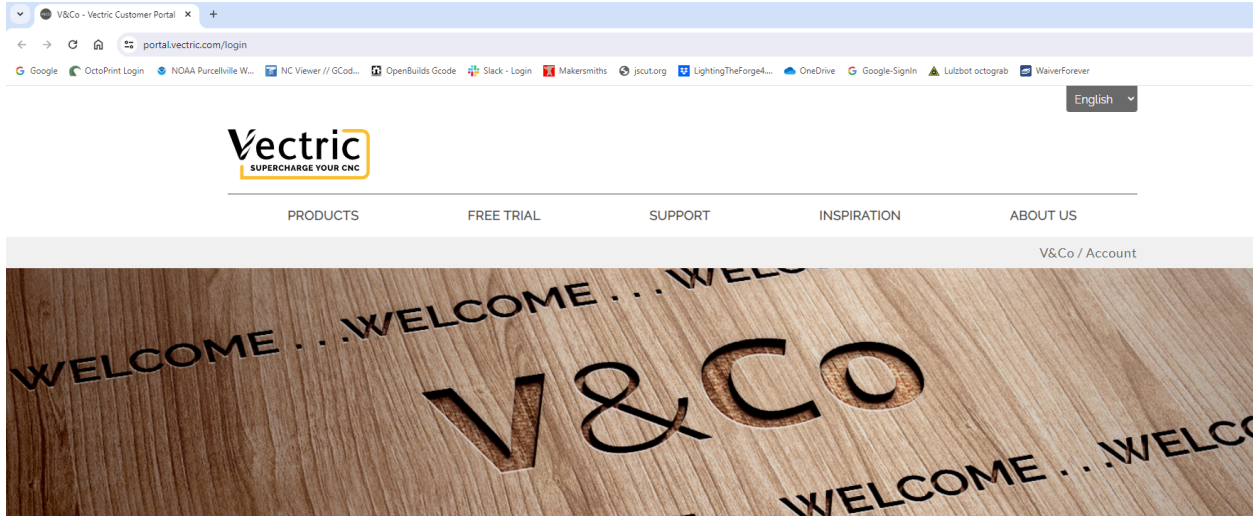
V&Co - Vectric Customer Portal ×
+

portal.vectric.com/login

Google OctoPrint Login NOAA Purcellville W... NC Viewer // GCod... OpenBuilds Gcode Slack - Login Makersmiths jscut.org LightingTheForge4... OneDrive Google-SignIn Lulzbot octograb WaiverForever

English

Vectric
SUPERCHARGE YOUR CNC

PRODUCTS FREE TRIAL SUPPORT INSPIRATION ABOUT US

V&Co / Account

WELCOME . . .WELCOME . . .WELC

V&Co

WELCOME . . .WELCO